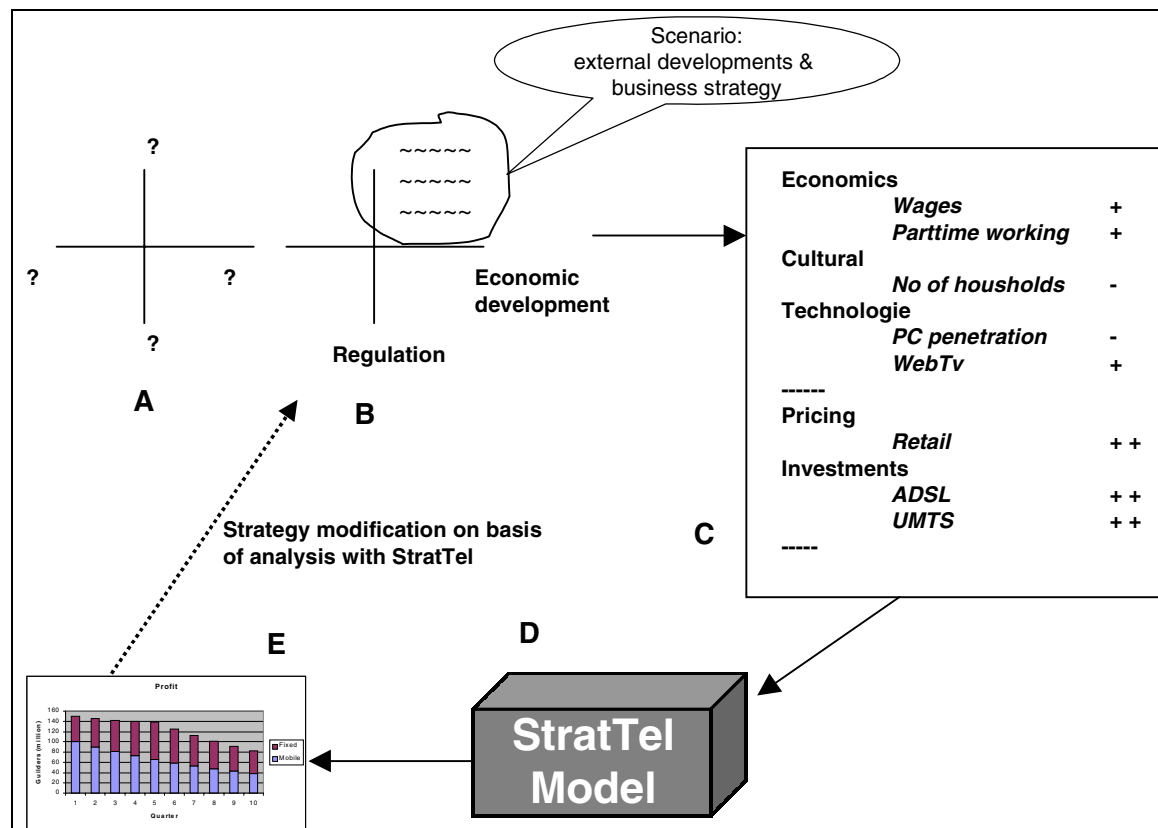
Scenario:
external developments &
business strategy

?

?

?

?

~~~~~
~~~~~
~~~~~

Economic development

Regulation

A

B

Economics
Wages +
Parttime working +
Cultural
No of housholds -
Technologie
PC penetration -
WebTv +
------
Pricing
Retail + +
Investments
ADSL + +
UMTS + +
-----

C

Strategy modification on basis of analysis with StratTel

E

D

Profit

Guilders (million)

160
140
120
100
80
60
40
20
0

1 2 3 4 5 6 7 8 9 10

Quarter

Fixed
Mobile

StratTel Model